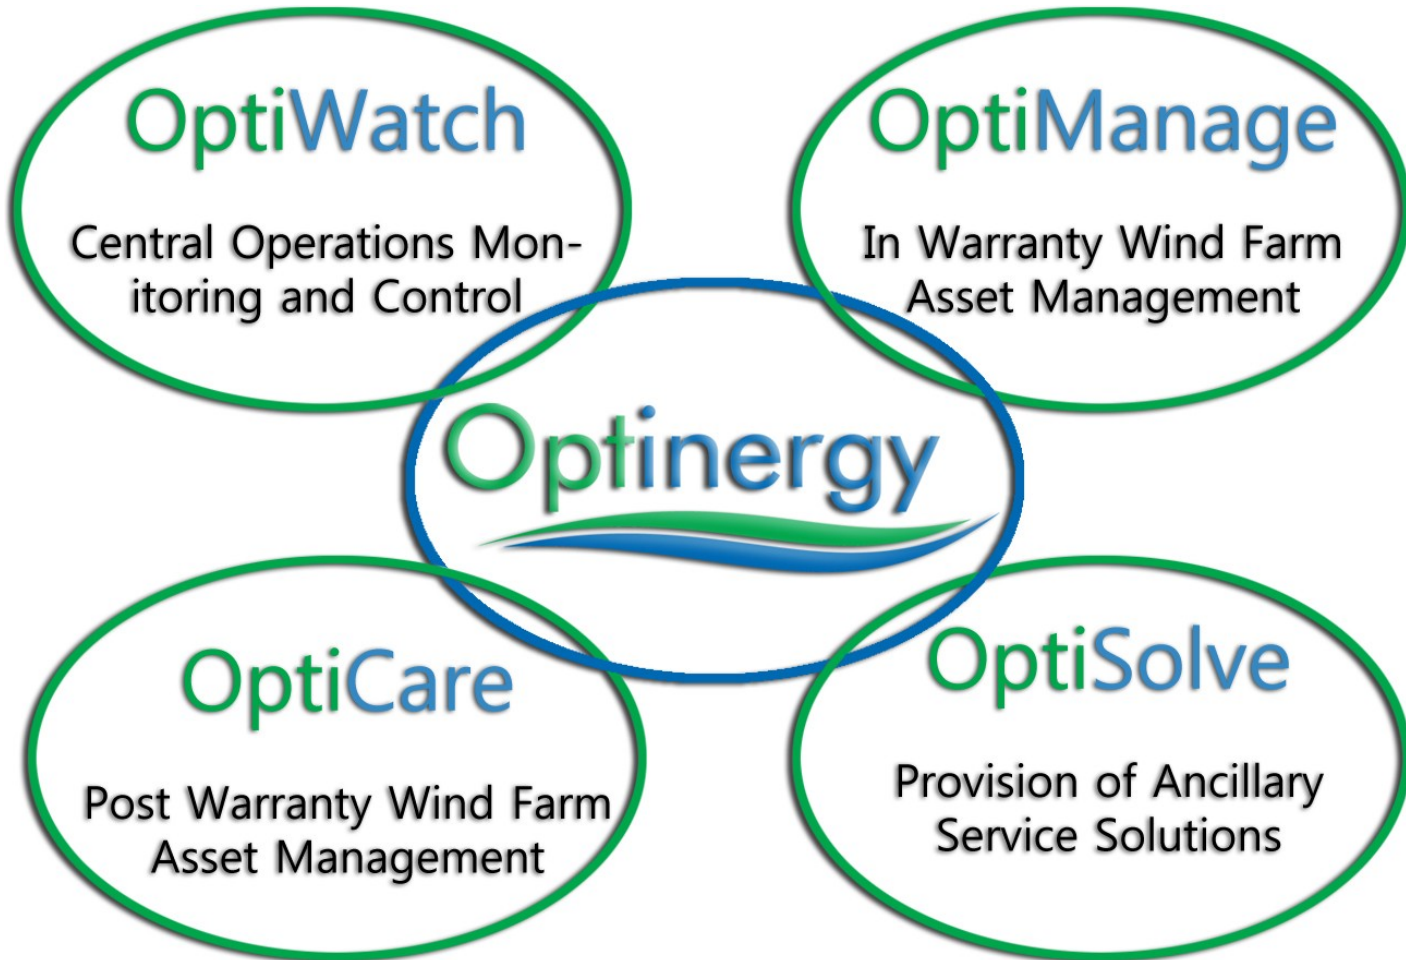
OptiWatch

Central Operations Monitoring and Control

OptiManage

In Warranty Wind Farm Asset Management

Optinergy

OptiCare

Post Warranty Wind Farm Asset Management

OptiSolve

Provision of Ancillary Service Solutions